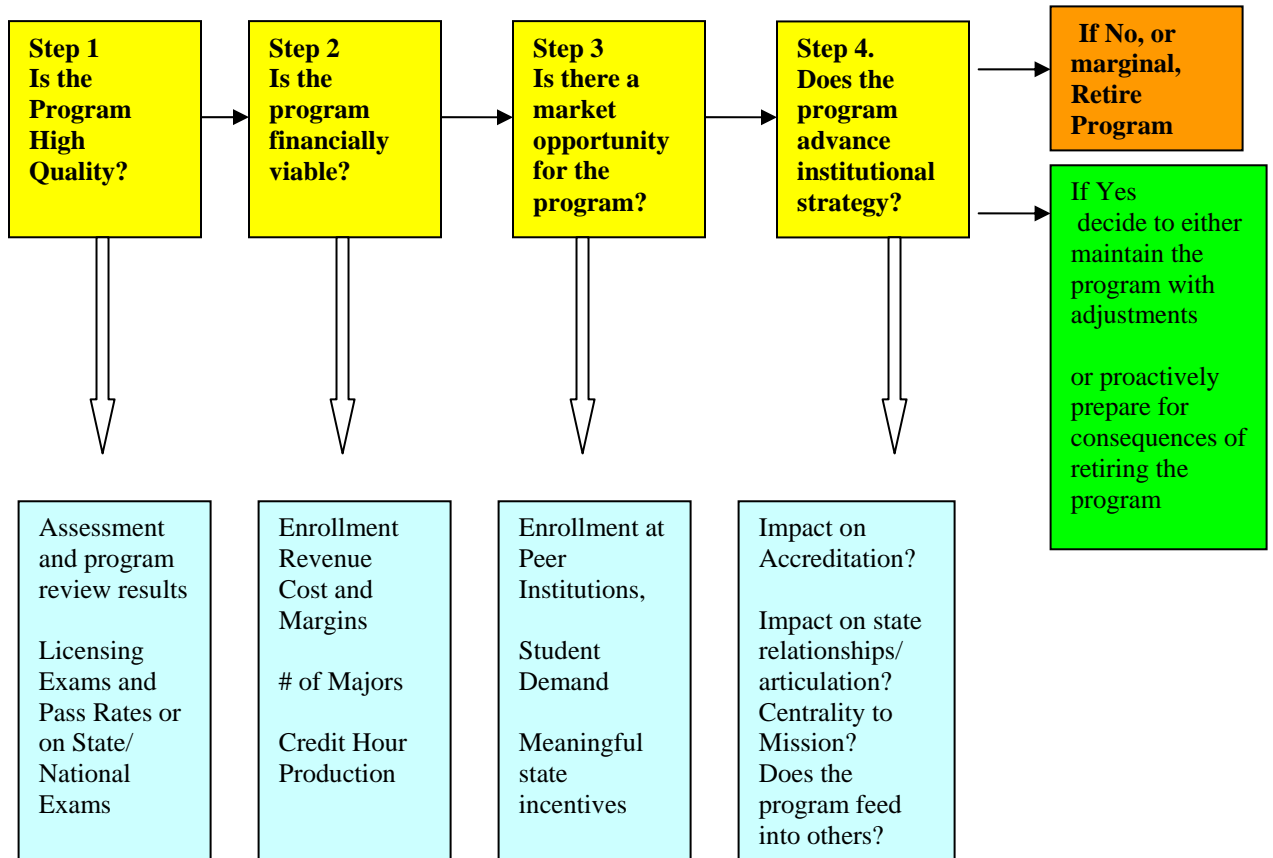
Step 1
Is the Program High Quality?

Step 2
Is the program financially viable?

Step 3
Is there a market opportunity for the program?

Step 4.
Does the program advance institutional strategy?

If No, or marginal, Retire Program

If Yes
decide to either maintain the program with adjustments

or proactively prepare for consequences of retiring the program

Assessment and program review results

Licensing Exams and Pass Rates or on State/ National Exams

Enrollment Revenue Cost and Margins

# of Majors

Credit Hour Production

Enrollment at Peer Institutions,

Student Demand

Meaningful state incentives

Impact on Accreditation?

Impact on state relationships/ articulation?
Centrality to Mission?
Does the program feed into others?